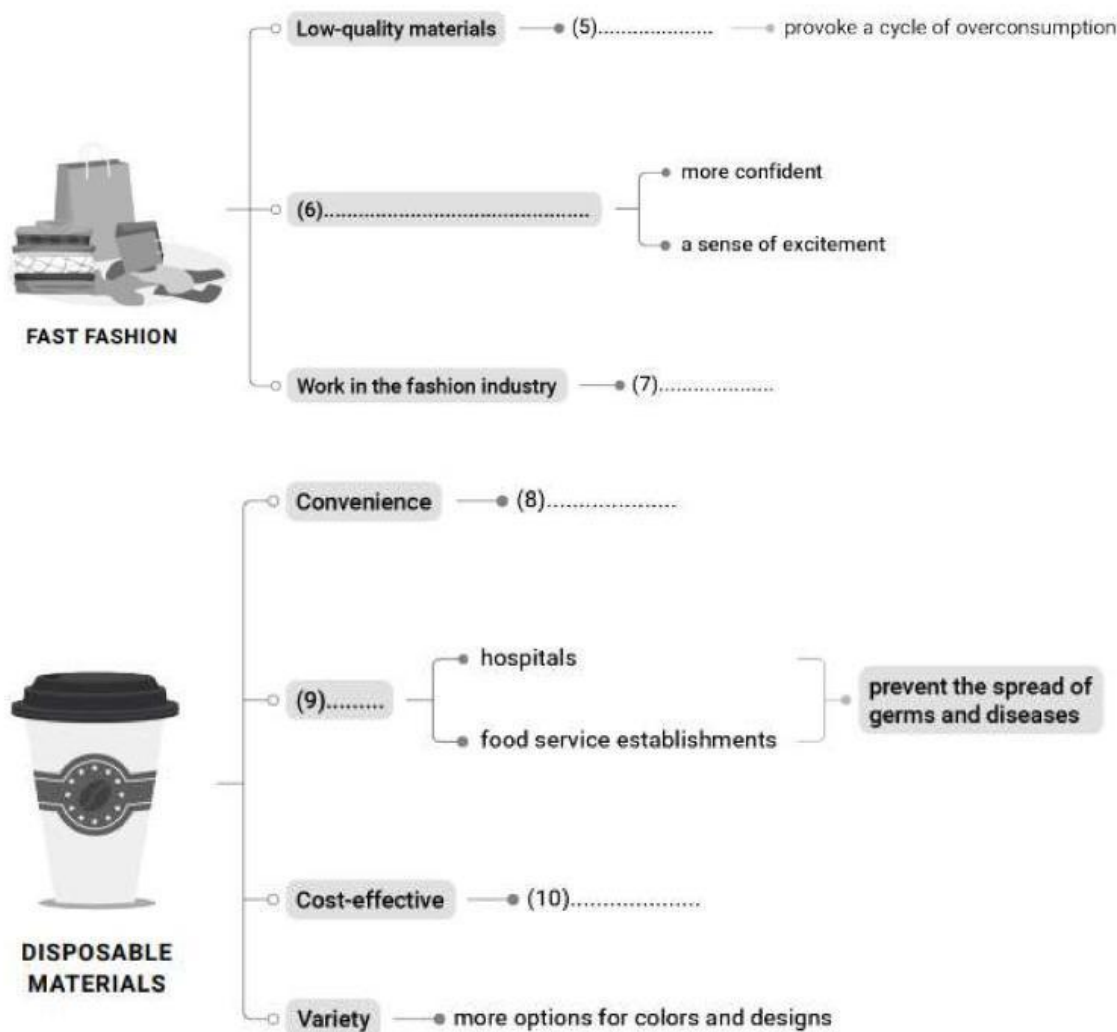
FAST FASHION

Low-quality materials (5)................... provoke a cycle of overconsumption

(6)............................................ more confident

a sense of excitement

Work in the fashion industry (7)...................

DISPOSABLE MATERIALS

Convenience (8)...................

(9)......... hospitals

food service establishments

prevent the spread of germs and diseases

Cost-effective (10)...................

Variety more options for colors and designs